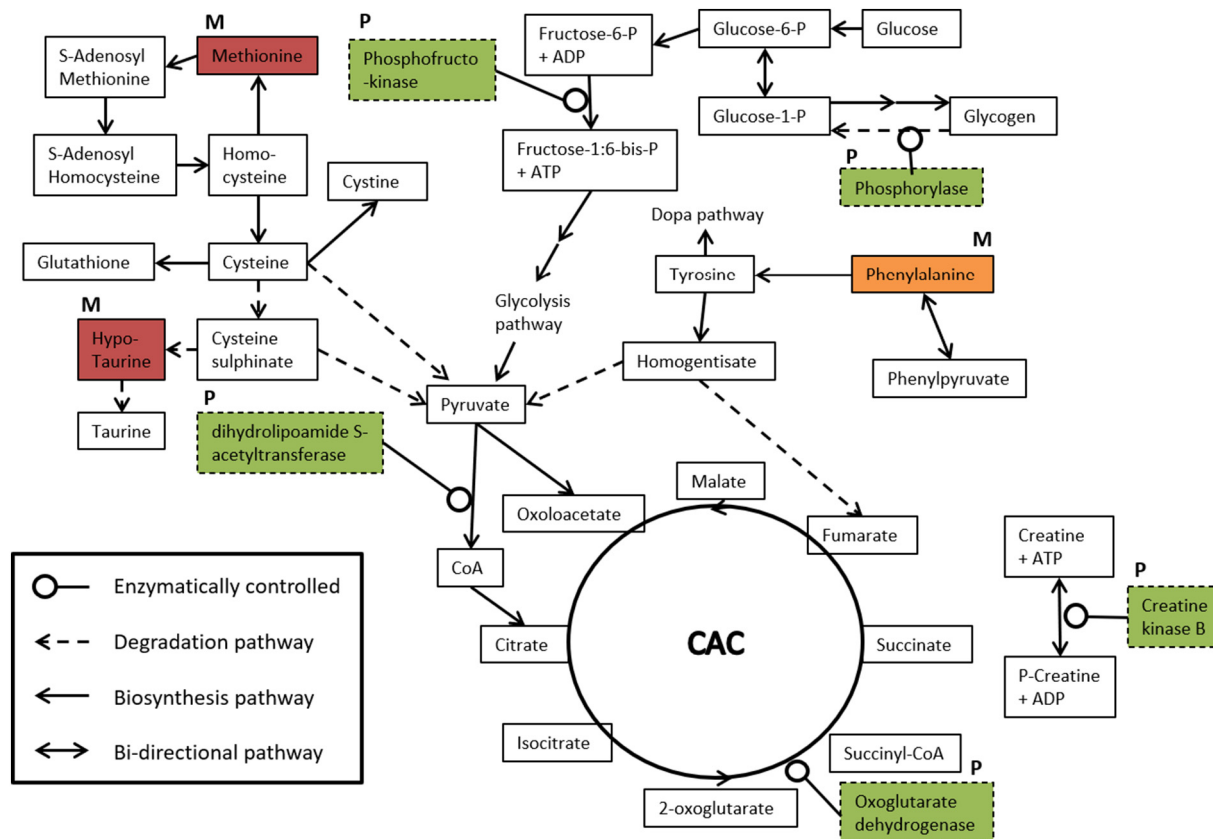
M
S-Adenosyl Methionine
Methionine
P
Phosphofructo -kinase
Fructose-6-P + ADP
Glucose-6-P
Glucose
Glucose-1-P
Glycogen
S-Adenosyl Homocysteine
Homo-cysteine
Fructose-1:6-bis-P + ATP
P
Phosphorylase
Cystine
Dopa pathway
M
Glutathione
Cysteine
Tyrosine
Phenylalanine
M
Glycolysis pathway
Hypo-Taurine
Cysteine sulphinate
Homogentisate
Phenylpyruvate
P
Pyruvate
Taurine
dihydrolipoamide S-acetyltransferase
Malate
Oxoloacetate
Fumarate
Creatine + ATP
CoA
P
Enzymatically controlled
Creatine kinase B
Degradation pathway
Citrate
CAC
Succinate
Biosynthesis pathway
P-Creatine + ADP
Bi-directional pathway
Isocitrate
Succinyl-CoA
P
2-oxoglutarate
Oxoglutarate dehydrogenase